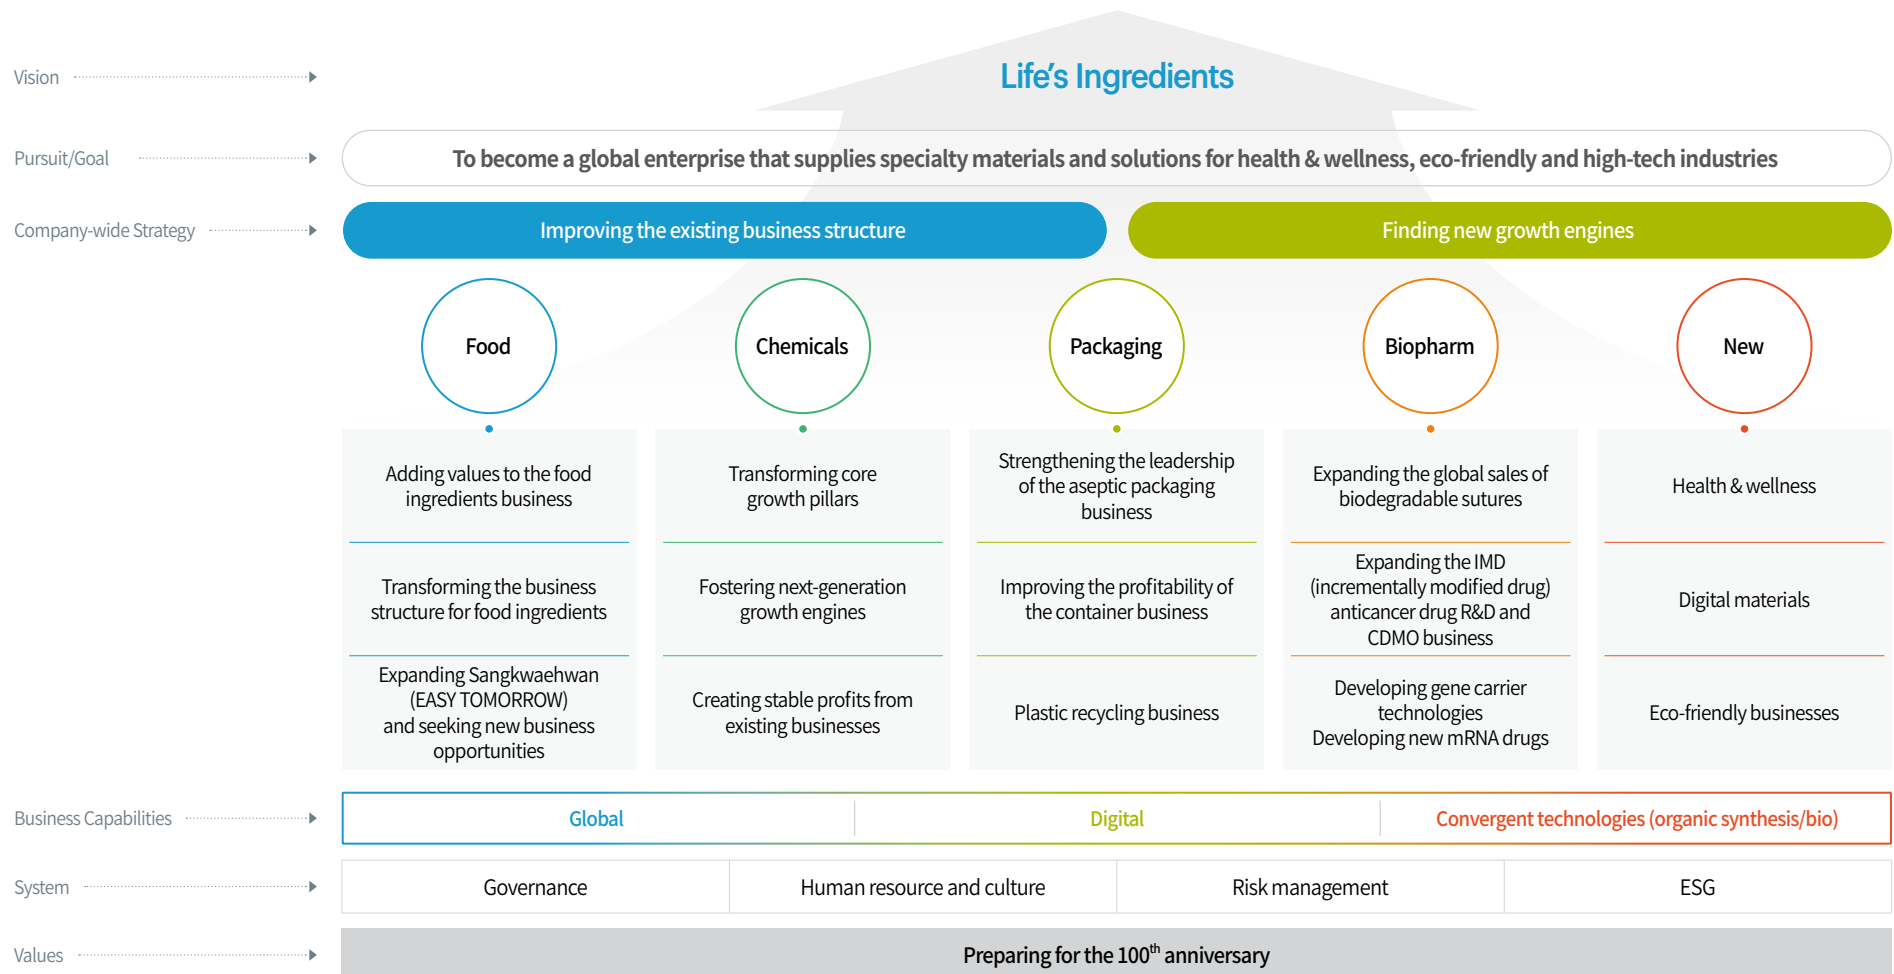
Vision

Life’s Ingredients

Pursuit/Goal

To become a global enterprise that supplies specialty materials and solutions for health & wellness, eco-friendly and high-tech industries

Company-wide Strategy

Improving the existing business structure

Finding new growth engines

Food

Chemicals

Packaging

Biopharm

New

Adding values to the food ingredients business

Transforming core growth pillars

Strengthening the leadership of the aseptic packaging business

Expanding the global sales of biodegradable sutures

Health & wellness

Transforming the business structure for food ingredients

Fostering next-generation growth engines

Improving the profitability of the container business

Expanding the IMD (incrementally modified drug) anticancer drug R&D and CDMO business

Digital materials

Expanding Sangkwaehwan (EASY TOMORROW) and seeking new business opportunities

Creating stable profits from existing businesses

Plastic recycling business

Developing gene carrier technologies
Developing new mRNA drugs

Eco-friendly businesses

Business Capabilities

Global

Digital

Convergent technologies (organic synthesis/bio)

System

Governance

Human resource and culture

Risk management

ESG

Values

Preparing for the 100$^{th}$ anniversary